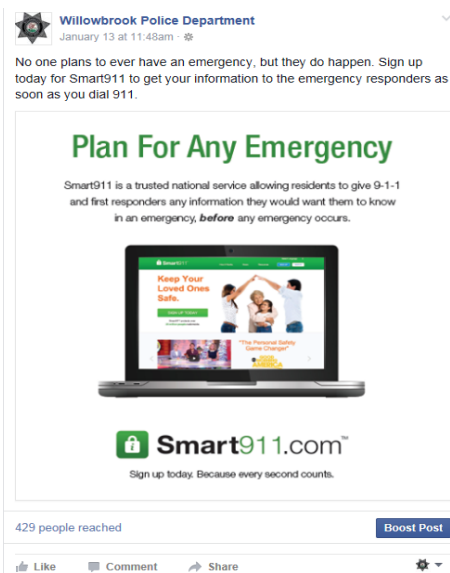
Willowbrook Police Department
January 13 at 11:48am ·

No one plans to ever have an emergency, but they do happen. Sign up today for Smart911 to get your information to the emergency responders as soon as you dial 911.

Plan For Any Emergency

Smart911 is a trusted national service allowing residents to give 9-1-1 and first responders any information they would want them to know in an emergency, *before* any emergency occurs.

Keep Your Loved Ones Safe.

"The Personal Safety Game Changer"

Smart911.com™

Sign up today. Because every second counts.

429 people reached

Boost Post

Like Comment Share